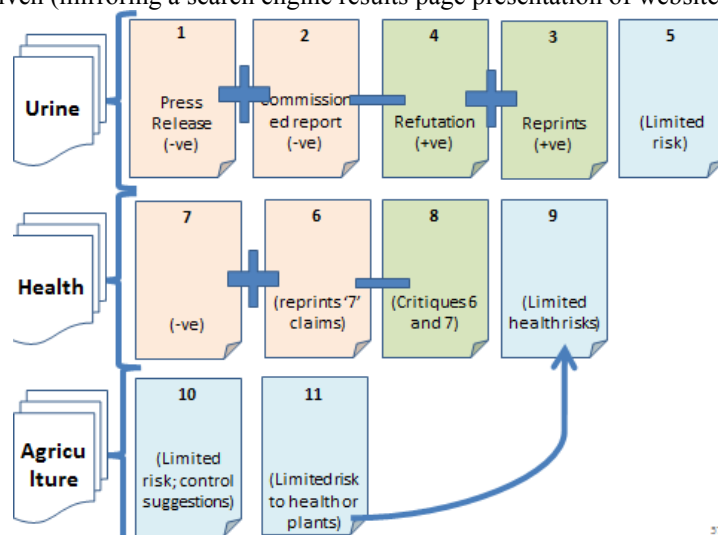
ven (mirroring a search engine results page presentation of website

Urine

1
Press Release (-ve)

2
Commissioned report (-ve)

4
Refutation (+ve)

3
Reprints (+ve)

5
(Limited risk)

Health

7
(-ve)

6
(reprints '7' claims)

8
(Critiques 6 and 7)

9
(Limited health risks)

Agriculture

10
(Limited risk; control suggestions)

11
(Limited risk to health or plants)